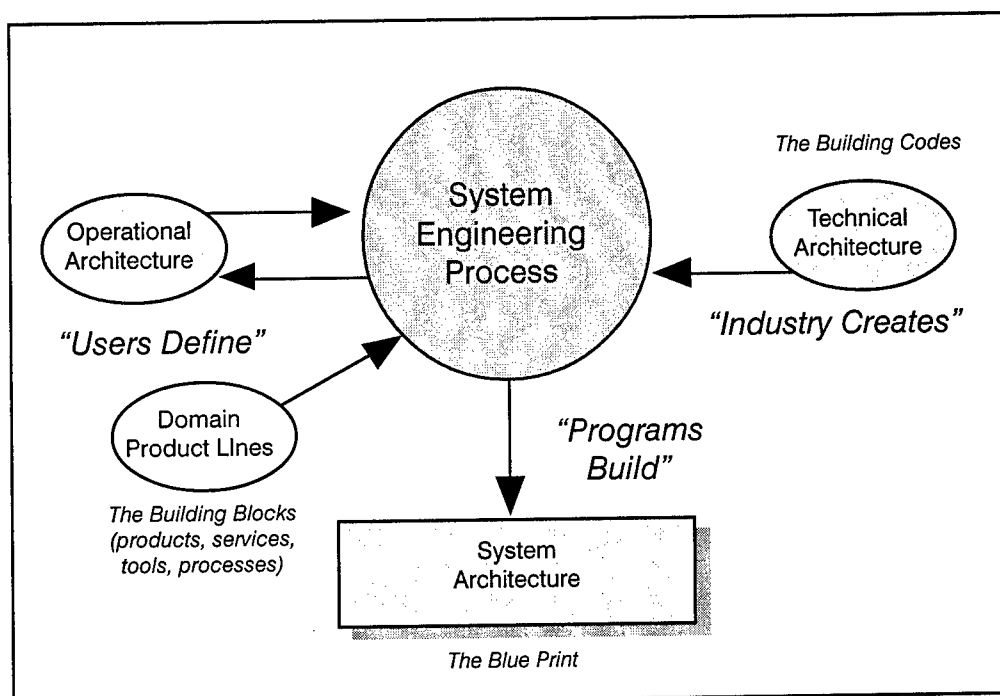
The Building Codes

System Engineering Process

Operational Architecture

Technical Architecture

"Users Define"

"Industry Creates"

Domain Product Lines

"Programs Build"

The Building Blocks (products, services, tools, processes)

System Architecture

The Blue Print